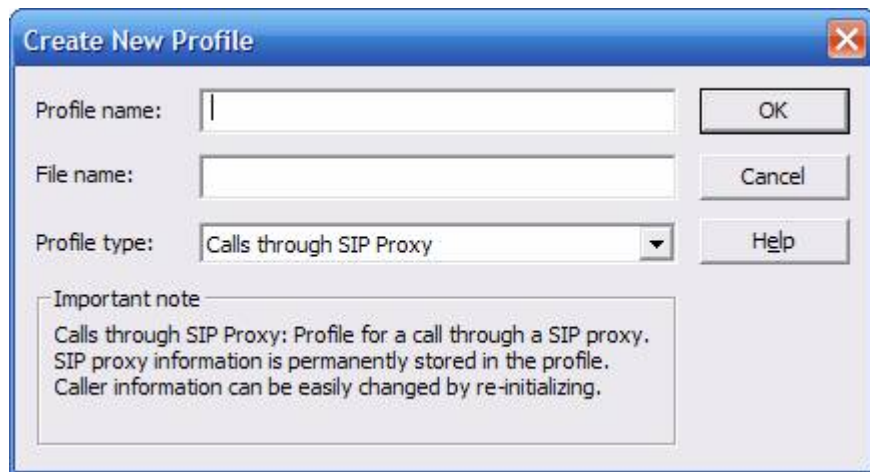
Create New Profile

Profile name:

OK

File name:

Cancel

Profile type:

Calls through SIP Proxy

Help

Important note

Calls through SIP Proxy: Profile for a call through a SIP proxy. SIP proxy information is permanently stored in the profile. Caller information can be easily changed by re-initializing.